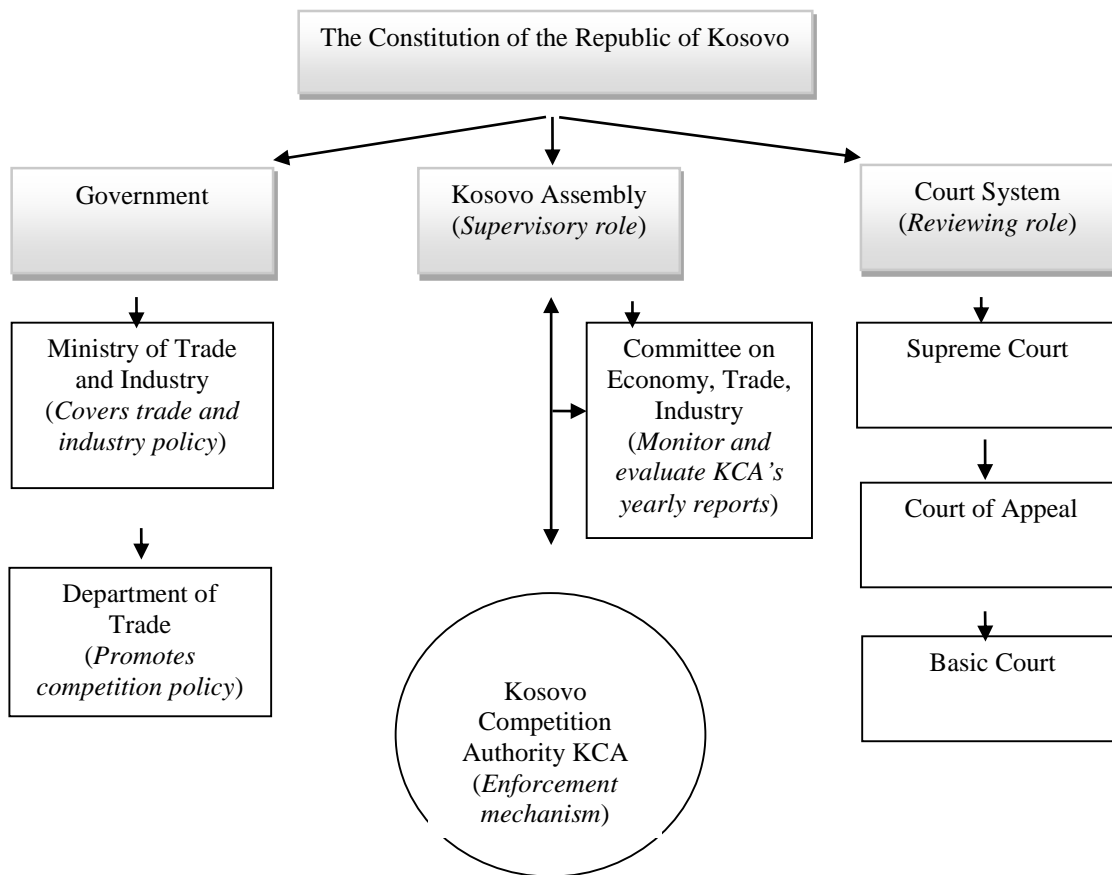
The Constitution of the Republic of Kosovo

Government

Kosovo Assembly (Supervisory role)

Court System (Reviewing role)

Ministry of Trade and Industry (Covers trade and industry policy)

Department of Trade (Promotes competition policy)

Committee on Economy, Trade, Industry (Monitor and evaluate KCA's yearly reports)

Kosovo Competition Authority KCA (Enforcement mechanism)

Supreme Court

Court of Appeal

Basic Court